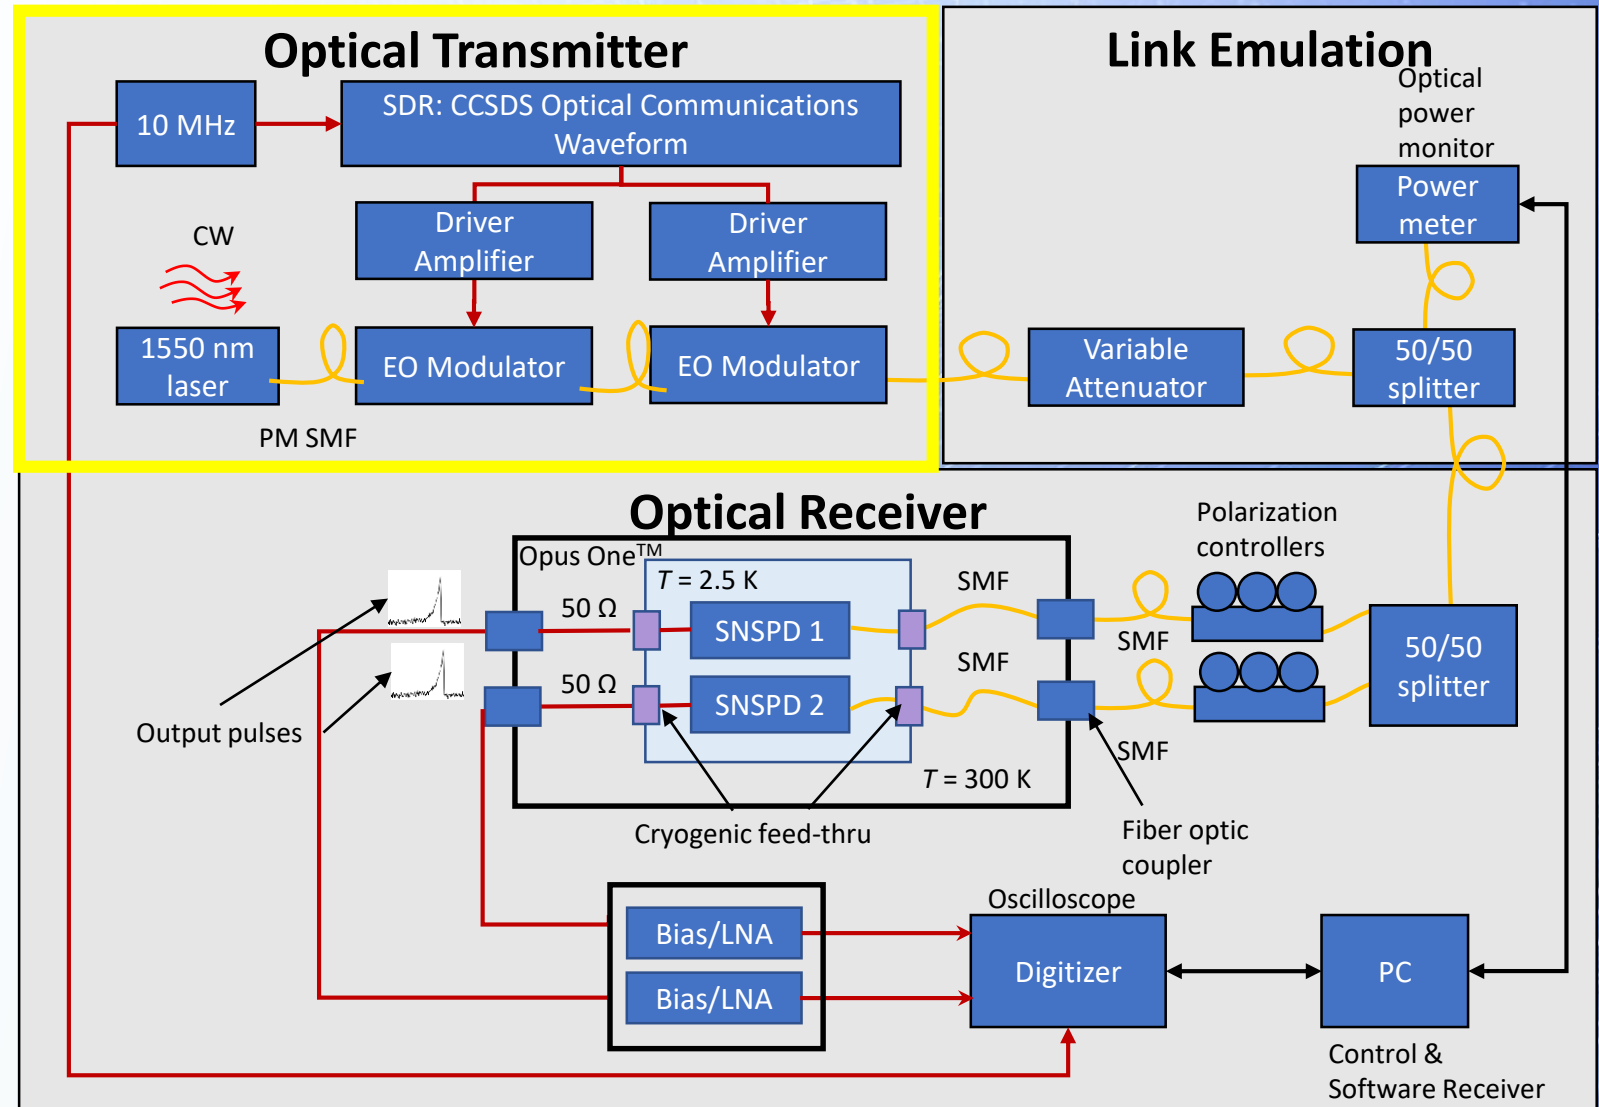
Optical Transmitter

10 MHz

SDR: CCSDS Optical Communications Waveform

Driver Amplifier

Driver Amplifier

CW

1550 nm laser

EO Modulator

EO Modulator

PM SMF

Link Emulation

Optical power monitor

Power meter

Variable Attenuator

50/50 splitter

Optical Receiver

Opus One$^{TM}$

$T$ = 2.5 K

50 Ω

50 Ω

SNSPD 1

SNSPD 2

SMF

SMF

SMF

SMF

Polarization controllers

50/50 splitter

$T$ = 300 K

Output pulses

Cryogenic feed-thru

Fiber optic coupler

Oscilloscope

Bias/LNA

Bias/LNA

Digitizer

PC

Control & Software Receiver